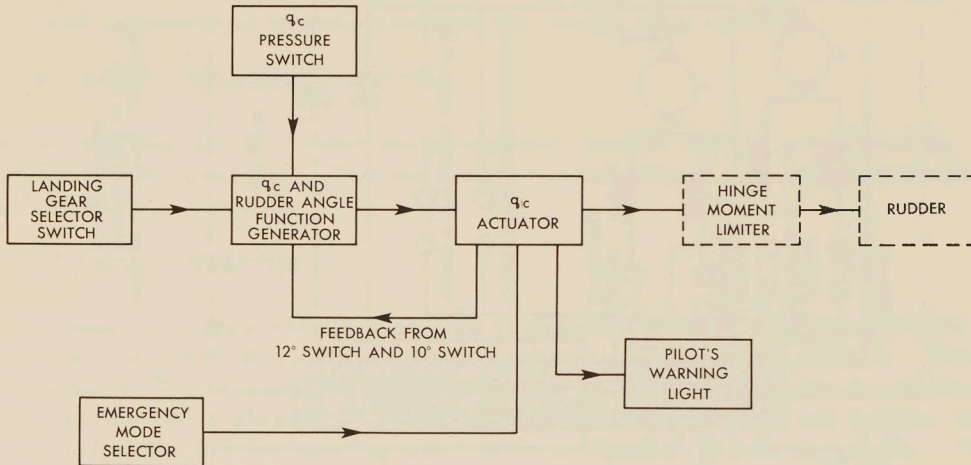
$q_c$ PRESSURE SWITCH

LANDING GEAR SELECTOR SWITCH

$q_c$ AND RUDDER ANGLE FUNCTION GENERATOR

$q_c$ ACTUATOR

HINGE MOMENT LIMITER

RUDDER

FEEDBACK FROM 12° SWITCH AND 10° SWITCH

PILOT'S WARNING LIGHT

EMERGENCY MODE SELECTOR